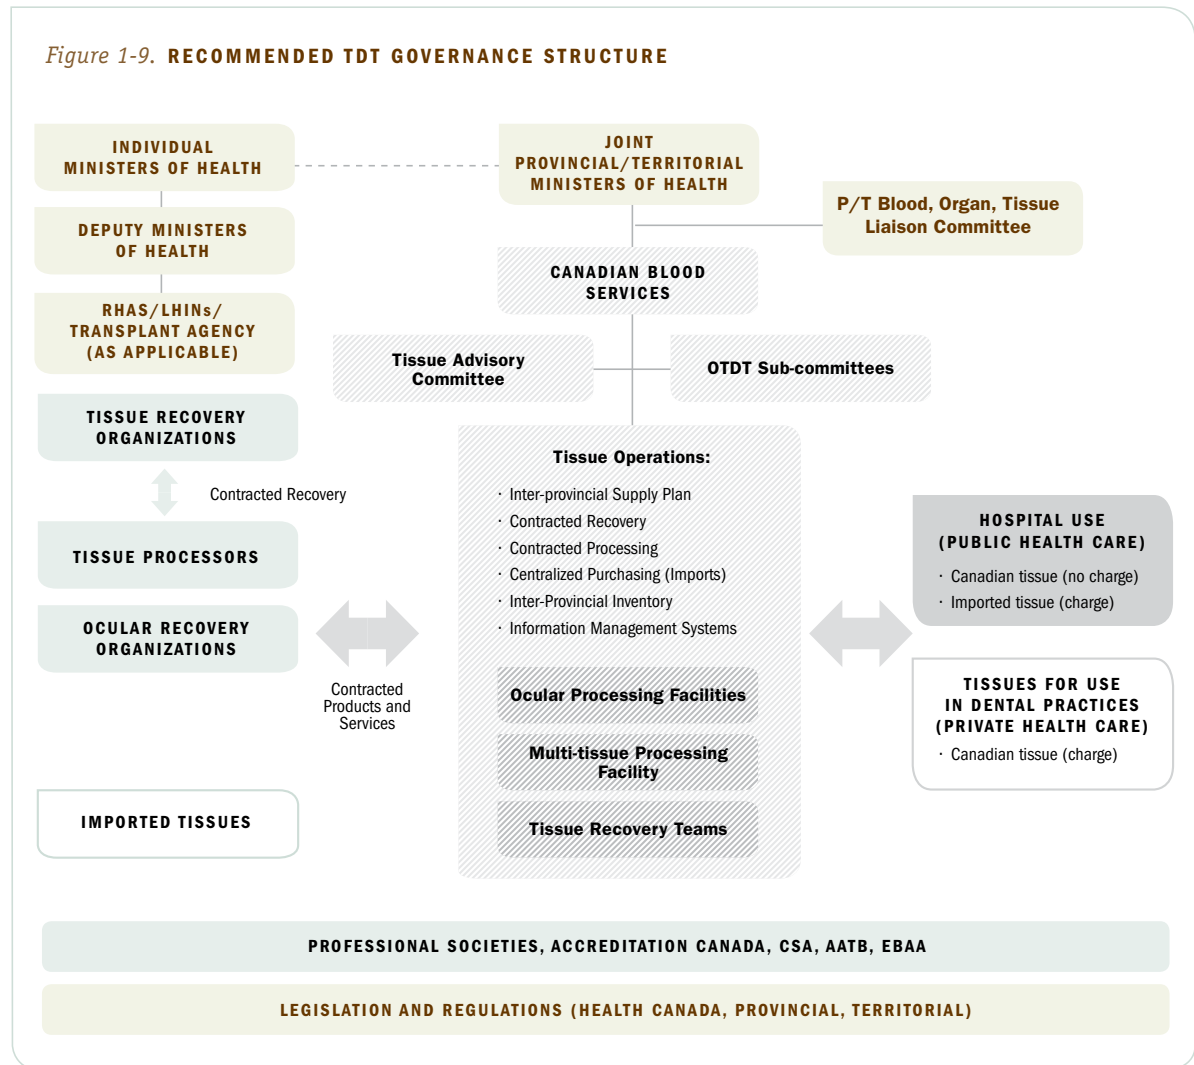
Figure 1-9. RECOMMENDED TDT GOVERNANCE STRUCTURE

INDIVIDUAL MINISTERS OF HEALTH

JOINT PROVINCIAL/TERRITORIAL MINISTERS OF HEALTH

P/T Blood, Organ, Tissue Liaison Committee

DEPUTY MINISTERS OF HEALTH

CANADIAN BLOOD SERVICES

RHAS/LHINs/ TRANSPLANT AGENCY (AS APPLICABLE)

Tissue Advisory Committee

OTDT Sub-committees

TISSUE RECOVERY ORGANIZATIONS

Contracted Recovery

TISSUE PROCESSORS

OCULAR RECOVERY ORGANIZATIONS

Contracted Products and Services

IMPORTED TISSUES

Tissue Operations:
· Inter-provincial Supply Plan
· Contracted Recovery
· Contracted Processing
· Centralized Purchasing (Imports)
· Inter-Provincial Inventory
· Information Management Systems

Ocular Processing Facilities

Multi-tissue Processing Facility

Tissue Recovery Teams

HOSPITAL USE (PUBLIC HEALTH CARE)
· Canadian tissue (no charge)
· Imported tissue (charge)

TISSUES FOR USE IN DENTAL PRACTICES (PRIVATE HEALTH CARE)
· Canadian tissue (charge)

PROFESSIONAL SOCIETIES, ACCREDITATION CANADA, CSA, AATB, EBAA

LEGISLATION AND REGULATIONS (HEALTH CANADA, PROVINCIAL, TERRITORIAL)